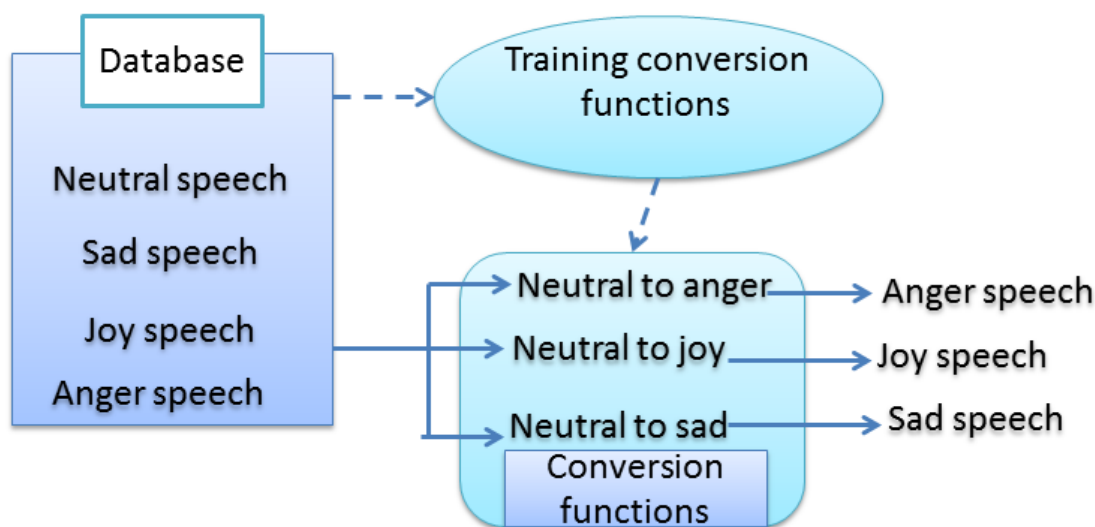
Database

Neutral speech

Sad speech

Joy speech

Anger speech

Training conversion functions

Neutral to anger

Neutral to joy

Neutral to sad

Conversion functions

Anger speech

Joy speech

Sad speech